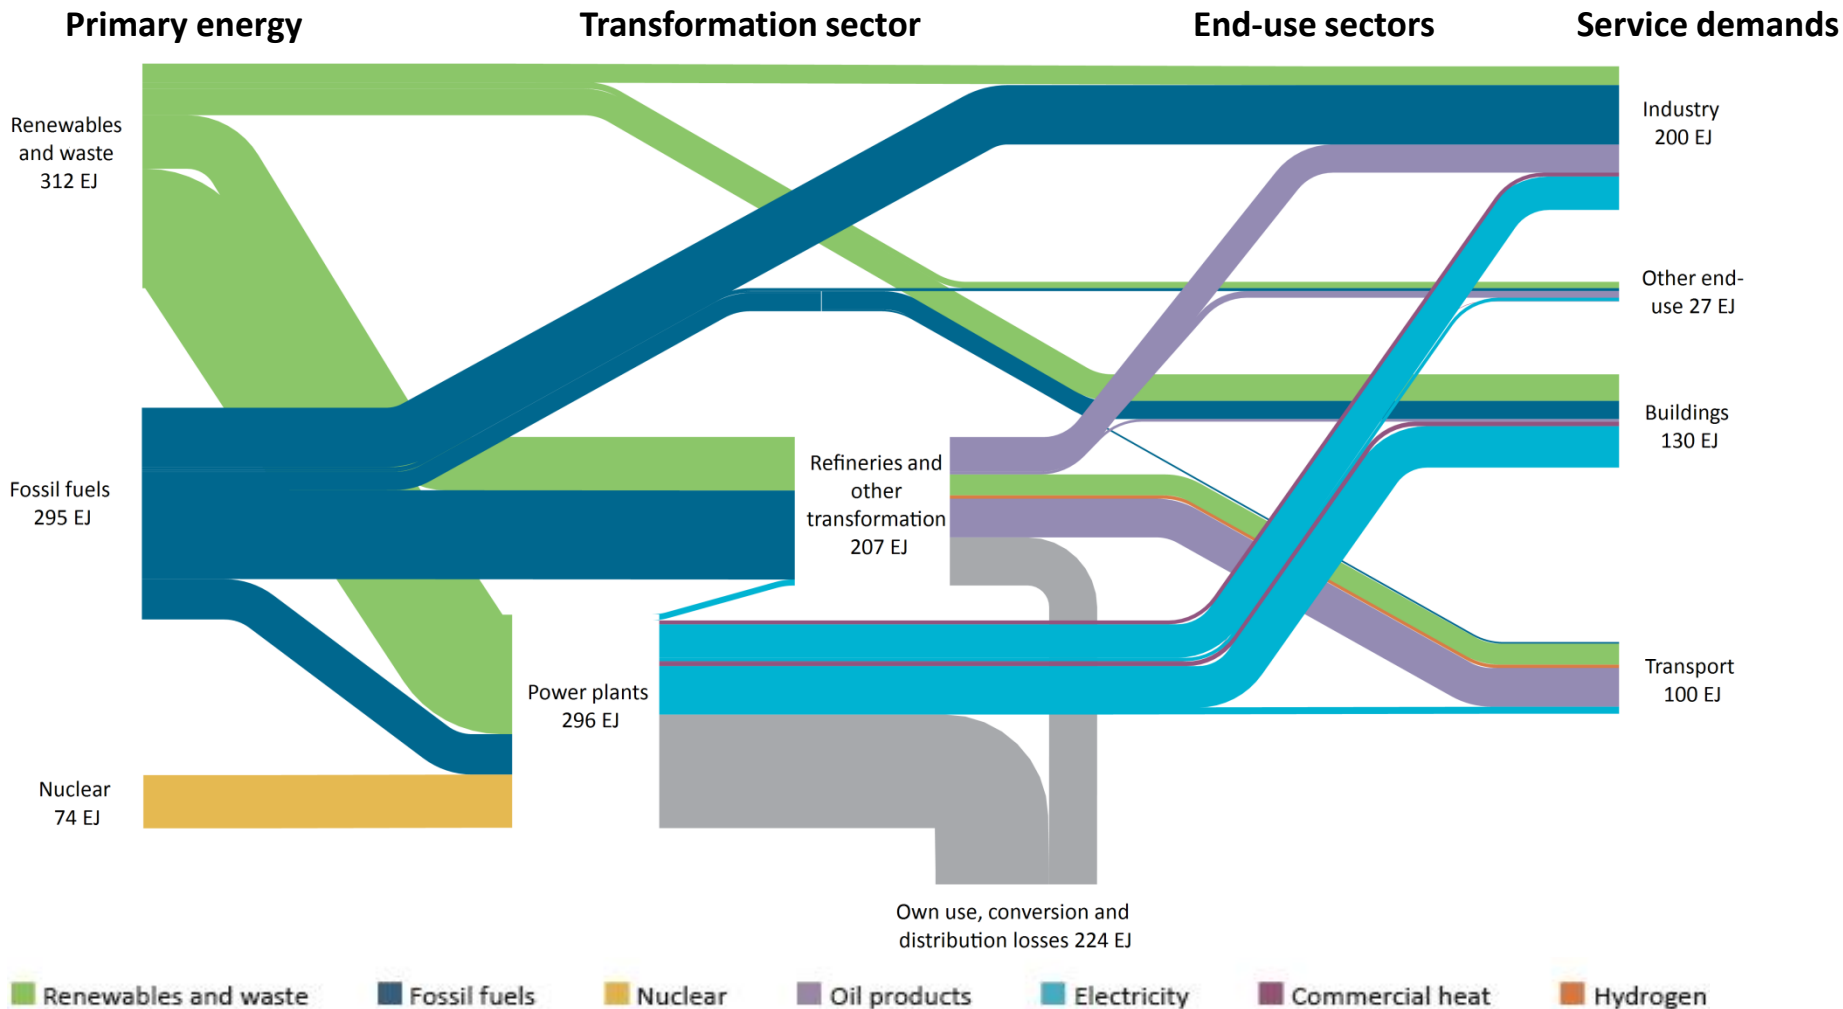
Primary energy

Transformation sector

End-use sectors

Service demands

Renewables and waste 312 EJ

Fossil fuels 295 EJ

Nuclear 74 EJ

Refineries and other transformation 207 EJ

Power plants 296 EJ

Own use, conversion and distribution losses 224 EJ

Industry 200 EJ

Other end-use 27 EJ

Buildings 130 EJ

Transport 100 EJ

Renewables and waste

Fossil fuels

Nuclear

Oil products

Electricity

Commercial heat

Hydrogen